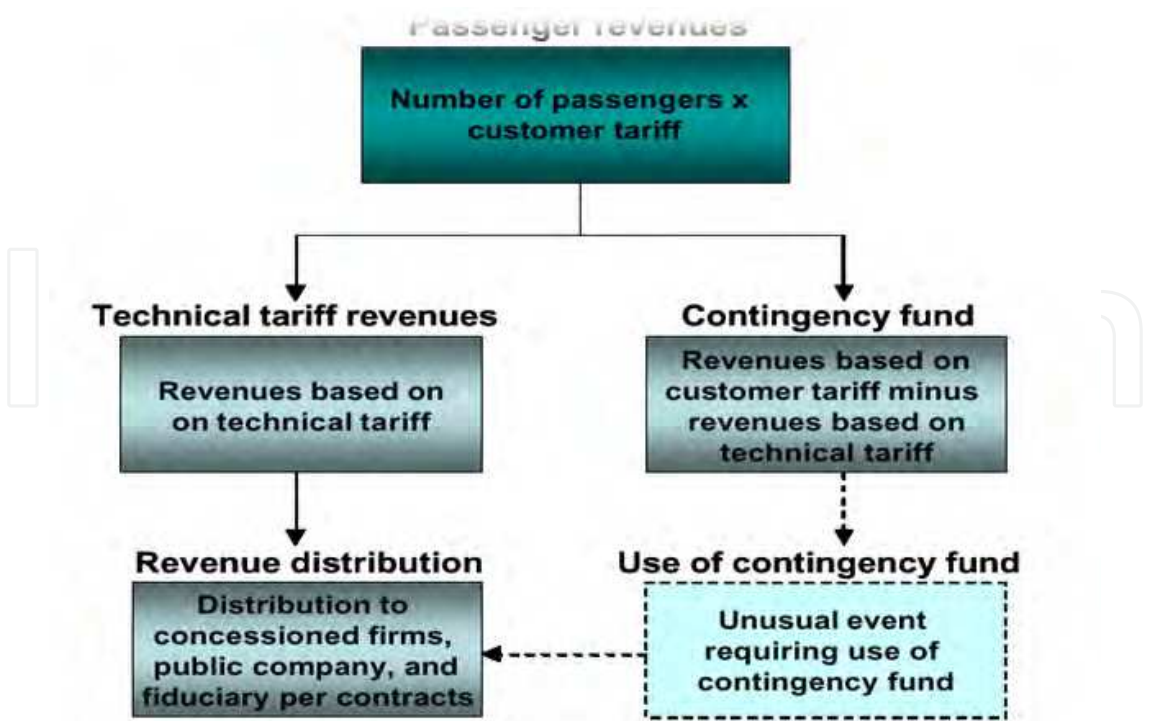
Passenger revenues

Number of passengers x customer tariff

Technical tariff revenues

Revenues based on on technical tariff

Contingency fund

Revenues based on customer tariff minus revenues based on technical tariff

Revenue distribution

Distribution to concessioned firms, public company, and fiduciary per contracts

Use of contingency fund

Unusual event requiring use of contingency fund